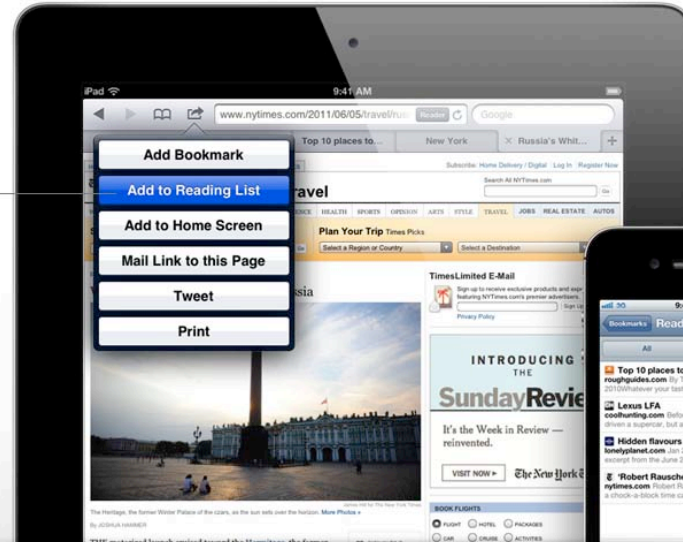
iPad
9:41 AM
www.nytimes.com/2011/06/05/travel/ru
Reader
Google
Top 10 places to...
New York
Russia's Whit...
Add Bookmark
Add to Reading List
Add to Home Screen
Mail Link to this Page
Tweet
Print
Subscribe: Home Delivery / Digital Log In Register Now
Search All NYTimes.com
Go
ravel
SCIENCE HEALTH SPORTS OPINION ARTS STYLE TRAVEL JOBS REAL ESTATE AUTOS
Plan Your Trip Times Picks
Select a Region or Country
Select a Destination
ssia
TimesLimited E-Mail
Sign up to receive exclusive products and experiences featuring NYTimes.com's premier advertisers.
Privacy Policy
INTRODUCING THE
SundayRevie
It's the Week in Review — reinvented.
VISIT NOW ▸
The New York T
BOOK FLIGHTS
FLIGHT HOTEL PACKAGES
CAR CRUISE ACTIVITIES
The Heritage, the former Winter Palace of the czars, as the sun sets over the horizon. More Photos »
By JOSHUA HAMMER
Bookmarks
Read
All
Top 10 places to
roughguides.com By T
2010Whatever your tast
Lexus LFA
coolhunting.com Befo
driven a supercar, but a
Hidden flavours
lonelyplanet.com Jan
except from the June 2
'Robert Rausche
nytimes.com Robert R
a chock-a-block time ca